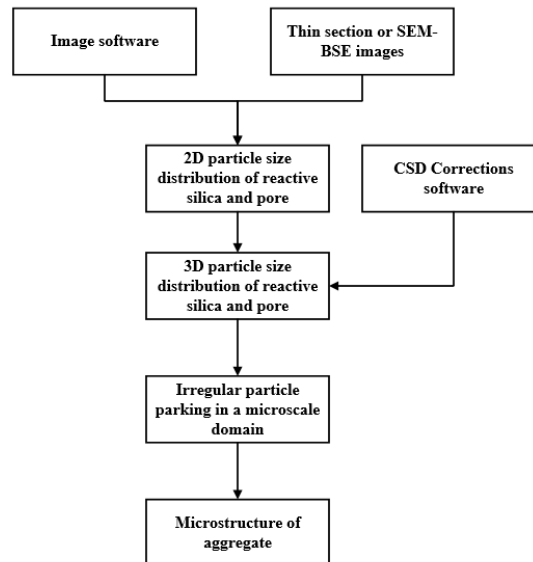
Image software

Thin section or SEM-BSE images

2D particle size distribution of reactive silica and pore

CSD Corrections software

3D particle size distribution of reactive silica and pore

Irregular particle parking in a microscale domain

Microstructure of aggregate